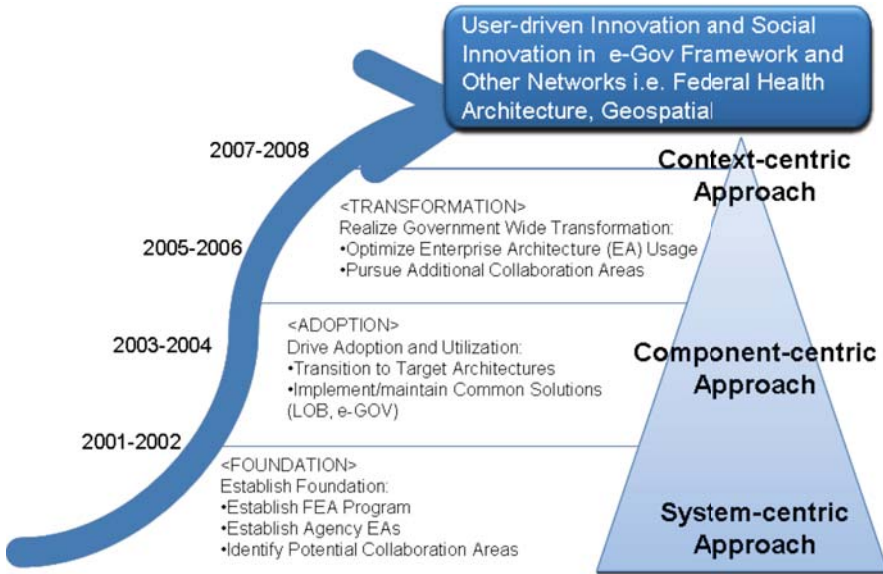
User-driven Innovation and Social Innovation in e-Gov Framework and Other Networks i.e. Federal Health Architecture, Geospatial

2007-2008

Context-centric Approach

<TRANSFORMATION>
Realize Government Wide Transformation:
•Optimize Enterprise Architecture (EA) Usage
•Pursue Additional Collaboration Areas

2005-2006

<ADOPTION>
Drive Adoption and Utilization:
•Transition to Target Architectures
•Implement/maintain Common Solutions (LOB, e-GOV)

2003-2004

Component-centric Approach

2001-2002

<FOUNDATION>
Establish Foundation:
•Establish FEA Program
•Establish Agency EAs
•Identify Potential Collaboration Areas

System-centric Approach